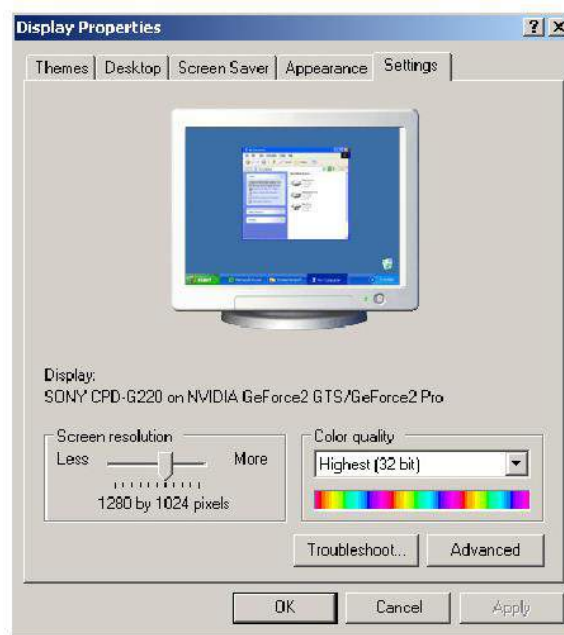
Display Properties

?

X

Themes | Desktop | Screen Saver | Appearance | Settings

Display:
SONY CPD-G220 on NVIDIA GeForce2 GTS/GeForce2 Pro

Screen resolution

Less

More

1280 by 1024 pixels

Color quality

Highest (32 bit)

Troubleshoot...

Advanced

OK

Cancel

Apply